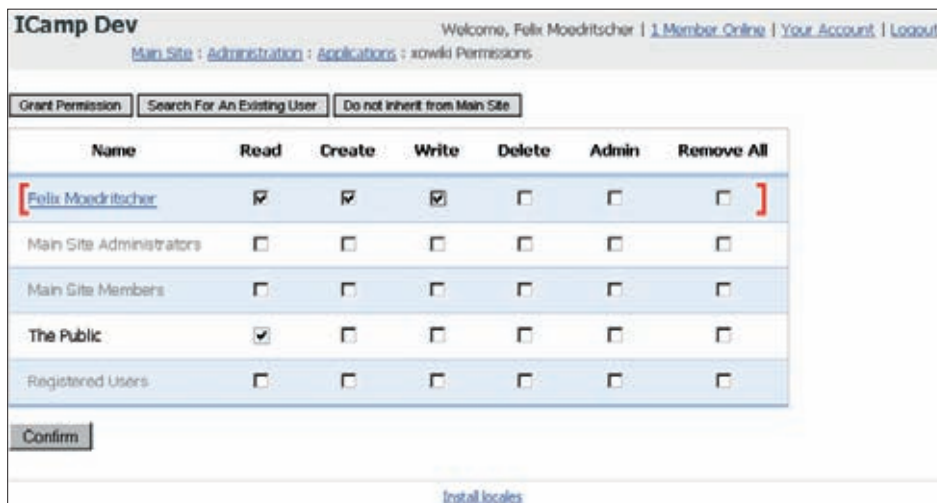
ICamp Dev

Welcome, Felix Moedritscher | 1 Member Online | Your Account | Logout

Main Site : Administration : Applications : xowiki Permissions

Grant Permission | Search For An Existing User | Do not inherit from Main Site

| Name | Read | Create | Write | Delete | Admin | Remove All |
|---|---|---|---|---|---|---|
| Felix Moedritscher | ☑ | ☑ | ☑ | ☐ | ☐ | ☐ |
| Main Site Administrators | ☐ | ☐ | ☐ | ☐ | ☐ | ☐ |
| Main Site Members | ☐ | ☐ | ☐ | ☐ | ☐ | ☐ |
| The Public | ☑ | ☐ | ☐ | ☐ | ☐ | ☐ |
| Registered Users | ☐ | ☐ | ☐ | ☐ | ☐ | ☐ |

Confirm

Install locales